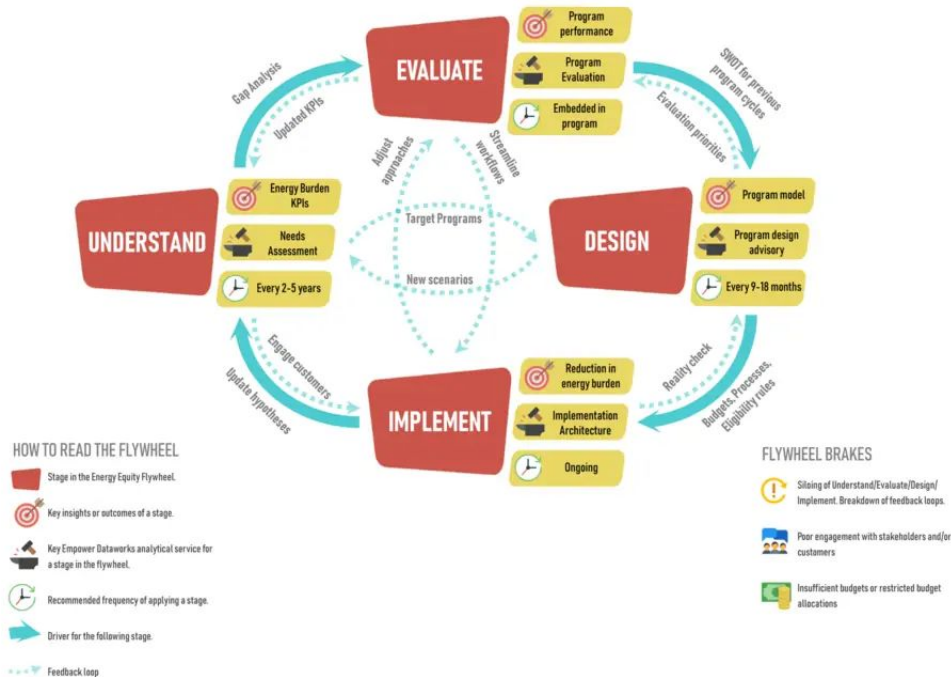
EVALUATE

Program performance

Program Evaluation

Embedded in program

Gap Analysis

Updated KPIs

SWOT for previous program cycles

Evaluation priorities

Adjust approaches

Streamline workflows

Target Programs

New scenarios

UNDERSTAND

Energy Burden KPIs

Needs Assessment

Every 2-5 years

DESIGN

Program model

Program design advisory

Every 9-18 months

Engage customers

Update hypotheses

Reality check

Budgets, Processes, Eligibility rules

IMPLEMENT

Reduction in energy burden

Implementation Architecture

Ongoing

HOW TO READ THE FLYWHEEL

Stage in the Energy Equity Flywheel.

Key insights or outcomes of a stage.

Key Empower Dataworks analytical service for a stage in the flywheel.

Recommended frequency of applying a stage.

Driver for the following stage.

Feedback loop

FLYWHEEL BRAKES

Siloing of Understand/Evaluate/Design/Implement. Breakdown of feedback loops.

Poor engagement with stakeholders and/or customers

Insufficient budgets or restricted budget allocations